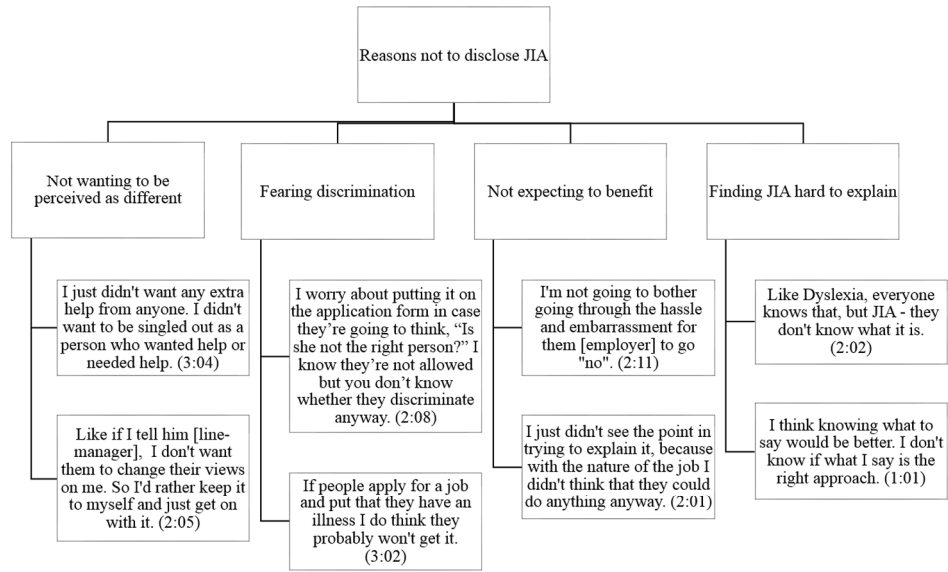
Reasons not to disclose JIA

Not wanting to be perceived as different

I just didn't want any extra help from anyone. I didn't want to be singled out as a person who wanted help or needed help. (3:04)

Like if I tell him [line-manager], I don't want them to change their views on me. So I'd rather keep it to myself and just get on with it. (2:05)

Fearing discrimination

I worry about putting it on the application form in case they're going to think, "Is she not the right person?" I know they're not allowed but you don't know whether they discriminate anyway. (2:08)

If people apply for a job and put that they have an illness I do think they probably won't get it. (3:02)

Not expecting to benefit

I'm not going to bother going through the hassle and embarrassment for them [employer] to go "no". (2:11)

I just didn't see the point in trying to explain it, because with the nature of the job I didn't think that they could do anything anyway. (2:01)

Finding JIA hard to explain

Like Dyslexia, everyone knows that, but JIA - they don't know what it is. (2:02)

I think knowing what to say would be better. I don't know if what I say is the right approach. (1:01)